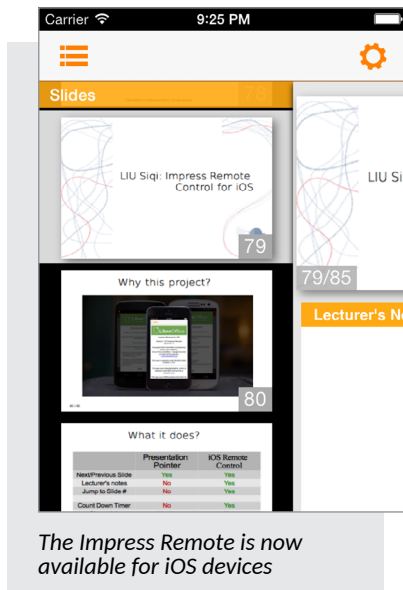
Carrier 9:25 PM

Slides

78

LIU Siqi: Impress Remote Control for iOS

79

Why this project?

80

What it does?

| | Presentation Pointer | iOS Remote Control |
|---|---|---|
| Next/Previous Slide | Yes | Yes |
| Lecturer's notes | No | Yes |
| Jump to Slide # | No | Yes |
| Count Down Timer | No | Yes |

LIU Si

79/85

Lecturer's N

The Impress Remote is now available for iOS devices